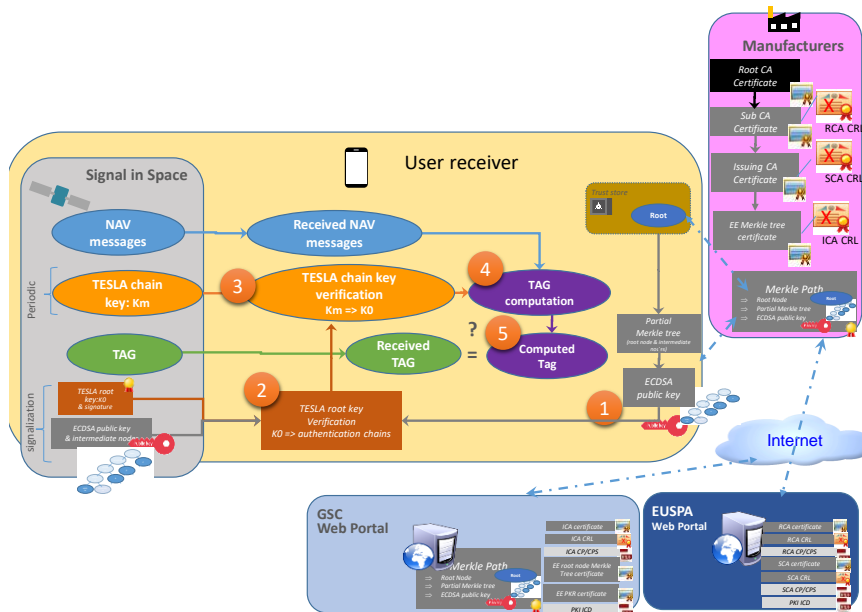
Manufacturers

Root CA Certificate

Sub CA Certificate

RCA CRL

Issuing CA Certificate

SCA CRL

EE Merkle tree certificate

ICA CRL

Merkle Path
⇒ Root Node
⇒ Partial Merkle tree
⇒ ECDSA public key

Root

Signal in Space

User receiver

Trust store

Root

NAV messages

Received NAV messages

Periodic

TESLA chain key: Km

3

TESLA chain key verification
Km => K0

4

TAG computation

?

5

TAG

Received TAG

=

Computed Tag

Partial Merkle tree
(root node & intermediate nodes)

ECDSA public key

signalization

TESLA root key:K0 & signature

ECDSA public key & intermediate nodes

2

TESLA root key Verification
K0 => authentication chains

1

Internet

GSC Web Portal

Merkle Path
⇒ Root Node
⇒ Partial Merkle tree
⇒ ECDSA public key

Root

ICA certificate

ICA CRL

ICA CP/CPS

EE root node Merkle Tree certificate

EE PKR certificate

PKI ICD

EUSPA Web Portal

RCA certificate

RCA CRL

RCA CP/CPS

SCA certificate

SCA CRL

SCA CP/CPS

PKI ICD